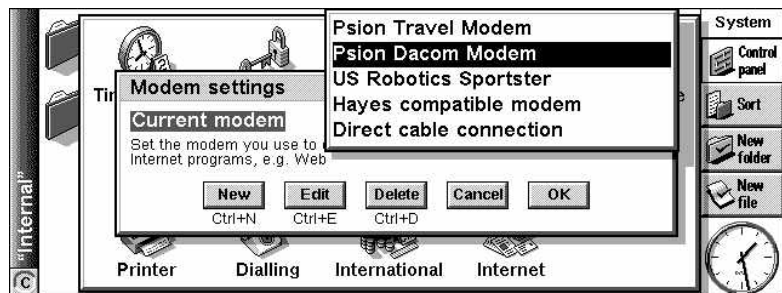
"Internal"

C

Tir

Modem settings

Current modem

Set the modem you use to Internet programs, e.g. Web

Psion Travel Modem
Psion Dacom Modem
US Robotics Sportster
Hayes compatible modem
Direct cable connection

e

New
Ctrl+N

Edit
Ctrl+E

Delete
Ctrl+D

Cancel

OK

Printer

Dialling

International

Internet

System

Control panel

Sort

New folder

New file